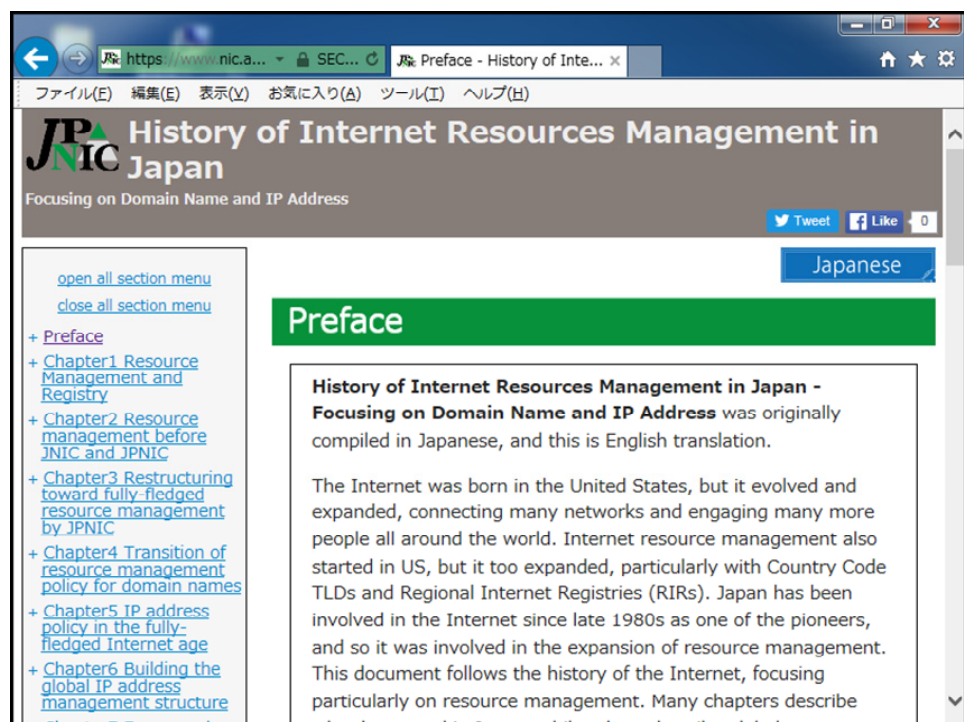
https://www.nic.a... SEC... Preface - History of Inte...

ファイル(F) 編集(E) 表示(V) お気に入り(A) ツール(T) ヘルプ(H)

JPNIC History of Internet Resources Management in Japan

Focusing on Domain Name and IP Address

Tweet Like 0

Japanese

open all section menu

close all section menu

+ Preface

+ Chapter1 Resource Management and Registry

+ Chapter2 Resource management before JNIC and JPNIC

+ Chapter3 Restructuring toward fully-fledged resource management by JPNIC

+ Chapter4 Transition of resource management policy for domain names

+ Chapter5 IP address policy in the fully-fledged Internet age

+ Chapter6 Building the global IP address management structure

Preface

**History of Internet Resources Management in Japan - Focusing on Domain Name and IP Address** was originally compiled in Japanese, and this is English translation.

The Internet was born in the United States, but it evolved and expanded, connecting many networks and engaging many more people all around the world. Internet resource management also started in US, but it too expanded, particularly with Country Code TLDs and Regional Internet Registries (RIRs). Japan has been involved in the Internet since late 1980s as one of the pioneers, and so it was involved in the expansion of resource management. This document follows the history of the Internet, focusing particularly on resource management. Many chapters describe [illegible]